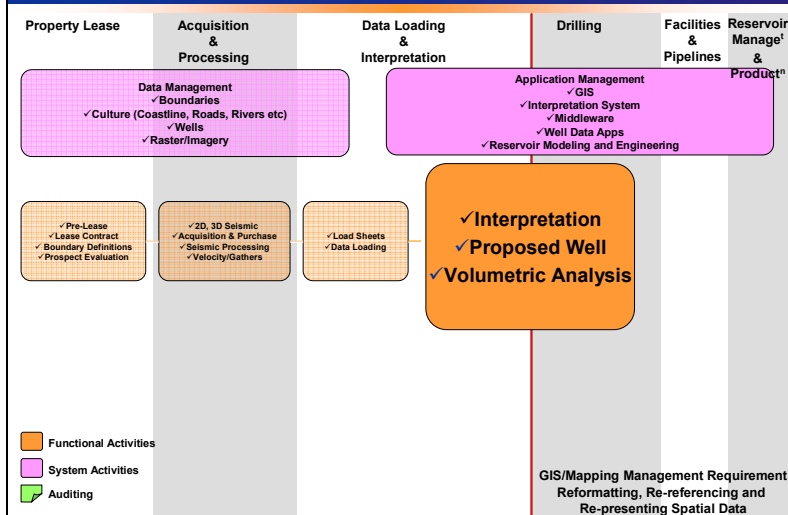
Property Lease

Acquisition & Processing

Data Loading & Interpretation

Drilling

Facilities & Pipelines

Reservoir Manage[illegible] & Product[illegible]

Data Management
✓Boundaries
✓Culture (Coastline, Roads, Rivers etc)
✓Wells
✓Raster/Imagery

Application Management
✓GIS
✓Interpretation System
✓Middleware
✓Well Data Apps
✓Reservoir Modeling and Engineering

✓Pre-Lease
✓Lease Contract
✓Boundary Definitions
✓Prospect Evaluation

✓2D, 3D Seismic
✓Acquisition & Purchase
✓Seismic Processing
✓Velocity/Gathers

✓Load Sheets
✓Data Loading

✓Interpretation
✓Proposed Well
✓Volumetric Analysis

Functional Activities

System Activities

Auditing

GIS/Mapping Management Requirement
Reformatting, Re-referencing and Re-presenting Spatial Data